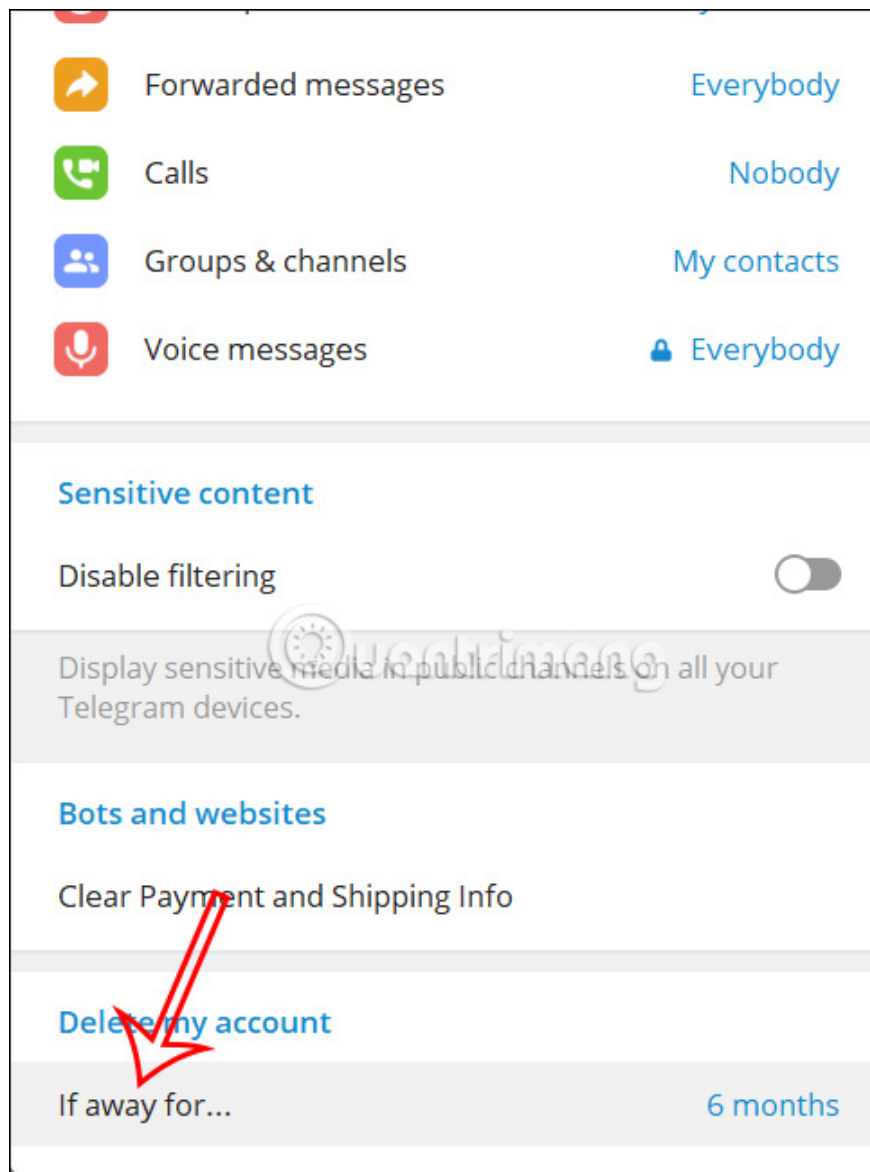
Forwarded messages Everybody

Calls Nobody

Groups & channels My contacts

Voice messages Everybody

Sensitive content

Disable filtering

Display sensitive media in public channels on all your Telegram devices.

Bots and websites

Clear Payment and Shipping Info

Delete my account

If away for... 6 months